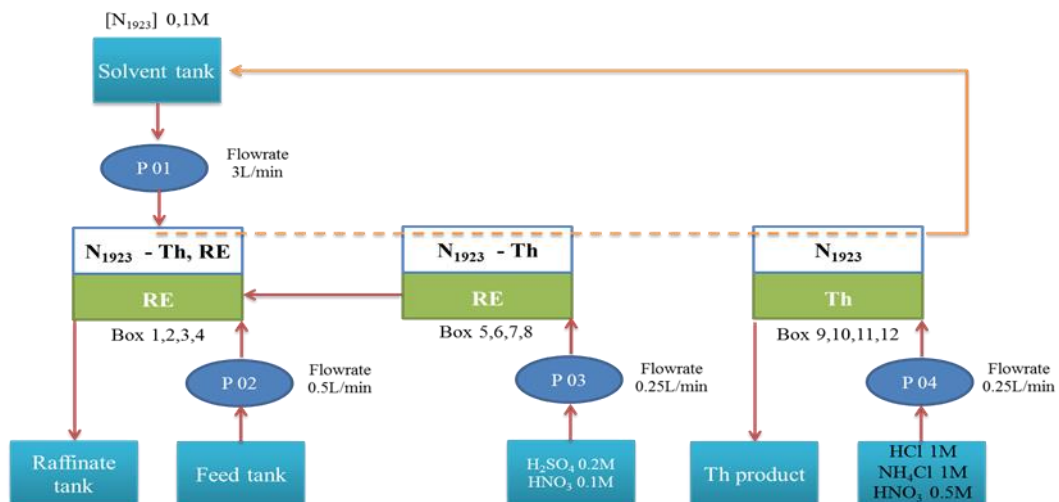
$[N_{1923}]$ 0,1M

Solvent tank

P 01

Flowrate 3L/min

$N_{1923}$ - Th, RE

RE

Box 1,2,3,4

$N_{1923}$ - Th

RE

Box 5,6,7,8

$N_{1923}$

Th

Box 9,10,11,12

P 02

Flowrate 0.5L/min

P 03

Flowrate 0.25L/min

P 04

Flowrate 0.25L/min

Raffinate tank

Feed tank

$H_2SO_4$ 0.2M
$HNO_3$ 0.1M

Th product

HCl 1M
$NH_4Cl$ 1M
$HNO_3$ 0.5M